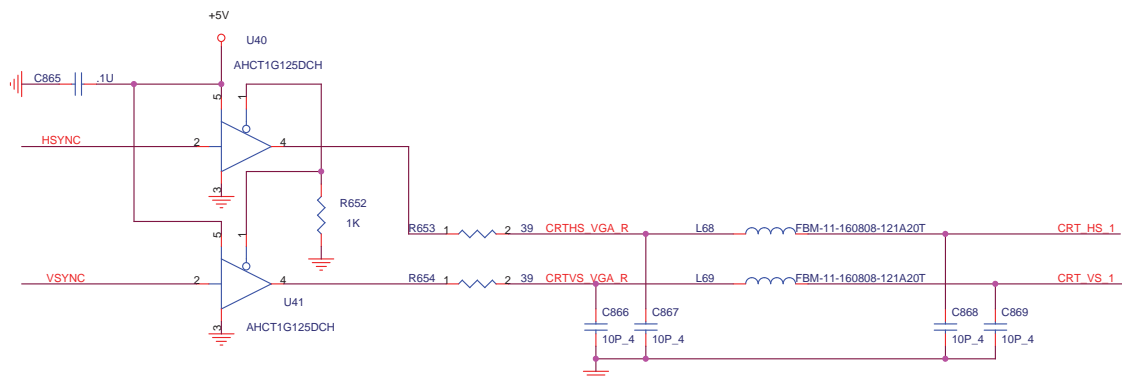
+5V
U40
AHCT1G125DCH
C865 .1U
5
1
HSYNC
2
4
3
R652
1K
5
1
VSYNC
2
4
U41
3
AHCT1G125DCH
R653 1 2 39 CRTHS_VGA_R
L68
FBM-11-160808-121A20T
CRT_HS_1
R654 1 2 39 CRTVS_VGA_R
L69
FBM-11-160808-121A20T
CRT_VS_1
C866
10P_4
C867
10P_4
C868
10P_4
C869
10P_4